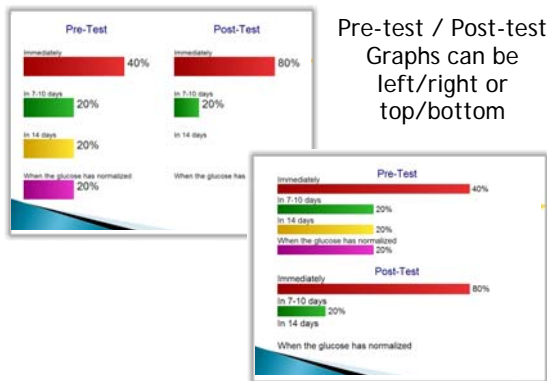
Pre-Test

Immediately
40%

In 7-10 days
20%

In 14 days
20%

When the glucose has normalized
20%

Post-Test

Immediately
80%

In 7-10 days
20%

In 14 days

When the glucose has

Pre-test / Post-test Graphs can be left/right or top/bottom

Pre-Test

Immediately
40%

In 7-10 days
20%

In 14 days
20%

When the glucose has normalized
20%

Post-Test

Immediately
80%

In 7-10 days
20%

In 14 days

When the glucose has normalized